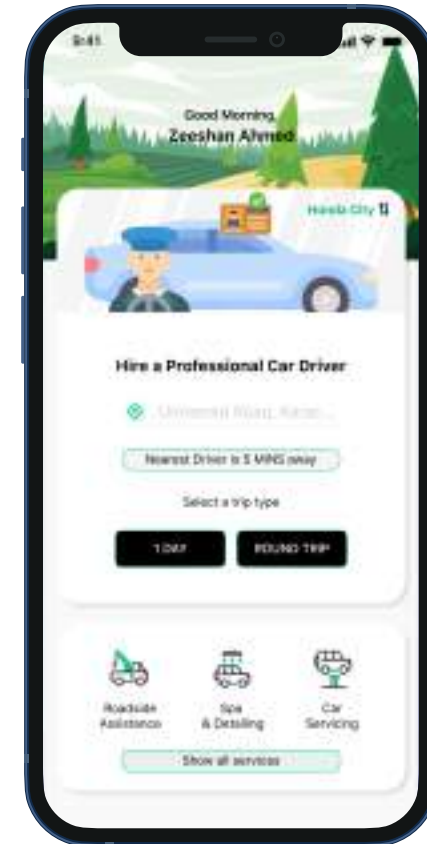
9:41

Good Morning,
Zeeshan Ahmed

Hasib City ⇅

Hire a Professional Car Driver

University Road, Karac...

Nearest Driver is 5 MINS away

Select a trip type

1 DAY

ROUND TRIP

Roadside Assistance

Spa & Detailing

Car Servicing

Show all services